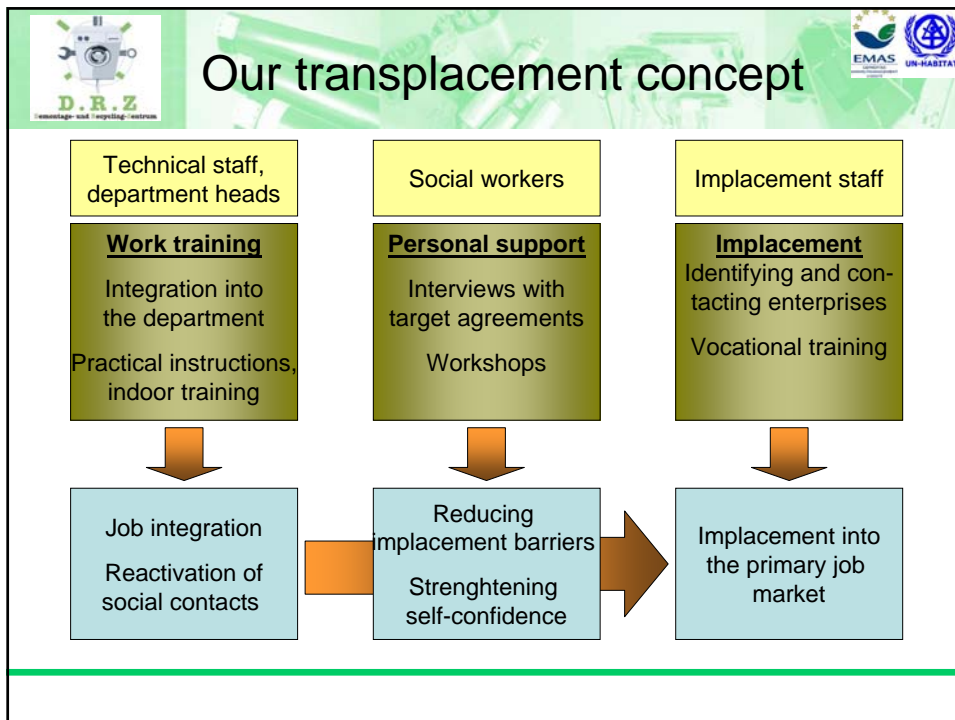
D.R.Z
Demontage- und Recycling-Zentrum

Our transplacement concept

EMAS

UN-HABITAT

Technical staff, department heads

Work training

Integration into the department

Practical instructions, indoor training

Social workers

Personal support

Interviews with target agreements

Workshops

Implacement staff

Implacement

Identifying and contacting enterprises

Vocational training

Job integration

Reactivation of social contacts

Reducing implacement barriers

Strenghtening self-confidence

Implacement into the primary job market